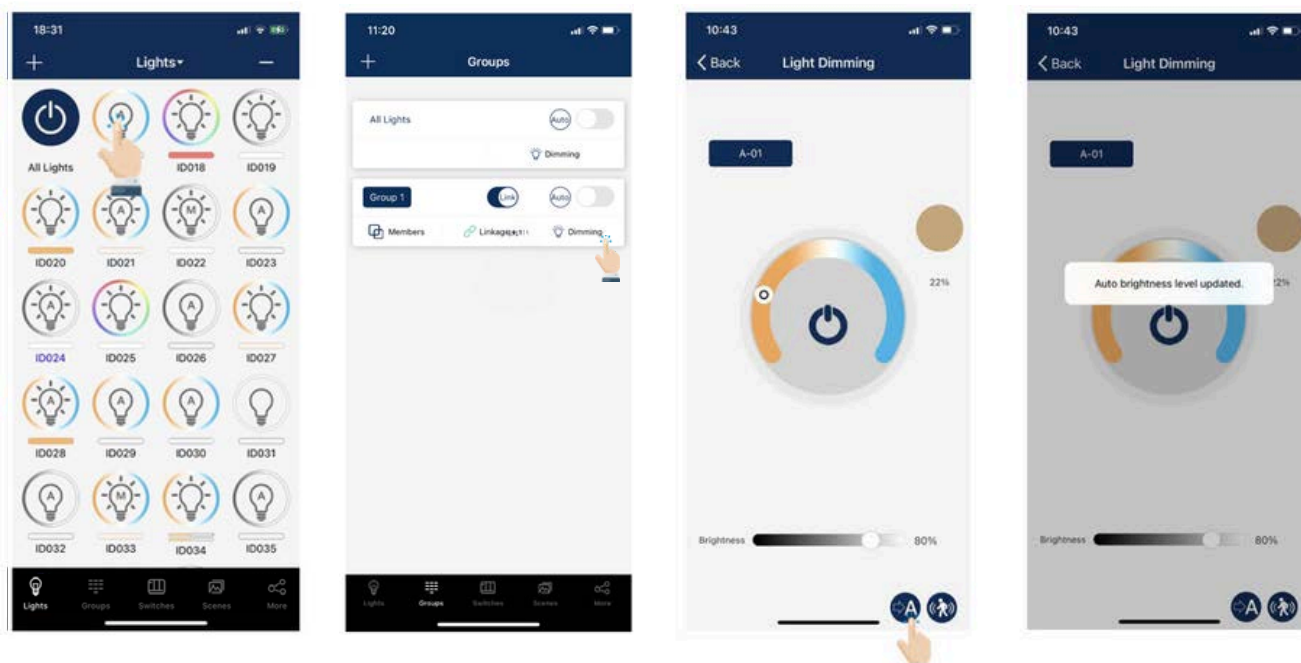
18:31

+ Lights▾ −

All Lights

ID018 ID019

ID020 ID021 ID022 ID023

ID024 ID025 ID026 ID027

ID028 ID029 ID030 ID031

ID032 ID033 ID034 ID035

Lights Groups Switches Scenes More

11:20

+ Groups

All Lights Auto

Dimming

Group 1 Link Auto

Members Linkage Dimming

Lights Groups Switches Scenes More

10:43

Back Light Dimming

A-01

22%

Brightness 80%

10:43

Back Light Dimming

A-01

Auto brightness level updated.

Brightness 80%